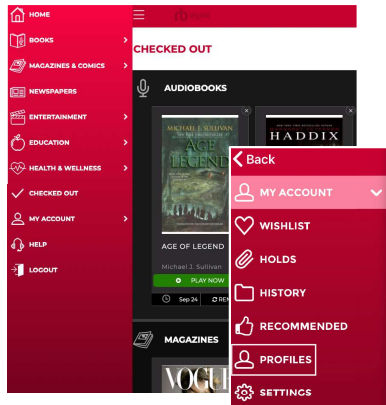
HOME
BOOKS
MAGAZINES & COMICS
NEWSPAPERS
ENTERTAINMENT
EDUCATION
HEALTH & WELLNESS
CHECKED OUT
MY ACCOUNT
HELP
LOGOUT

CHECKED OUT

AUDIOBOOKS

MICHAEL J. SULLIVAN
AGE OF LEGEND
AGE OF LEGEND
Michael J. Sullivan
PLAY NOW
Sep 24
RE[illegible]

HADDIX

MAGAZINES

VOGUE

Back
MY ACCOUNT
WISHLIST
HOLDS
HISTORY
RECOMMENDED
PROFILES
SETTINGS